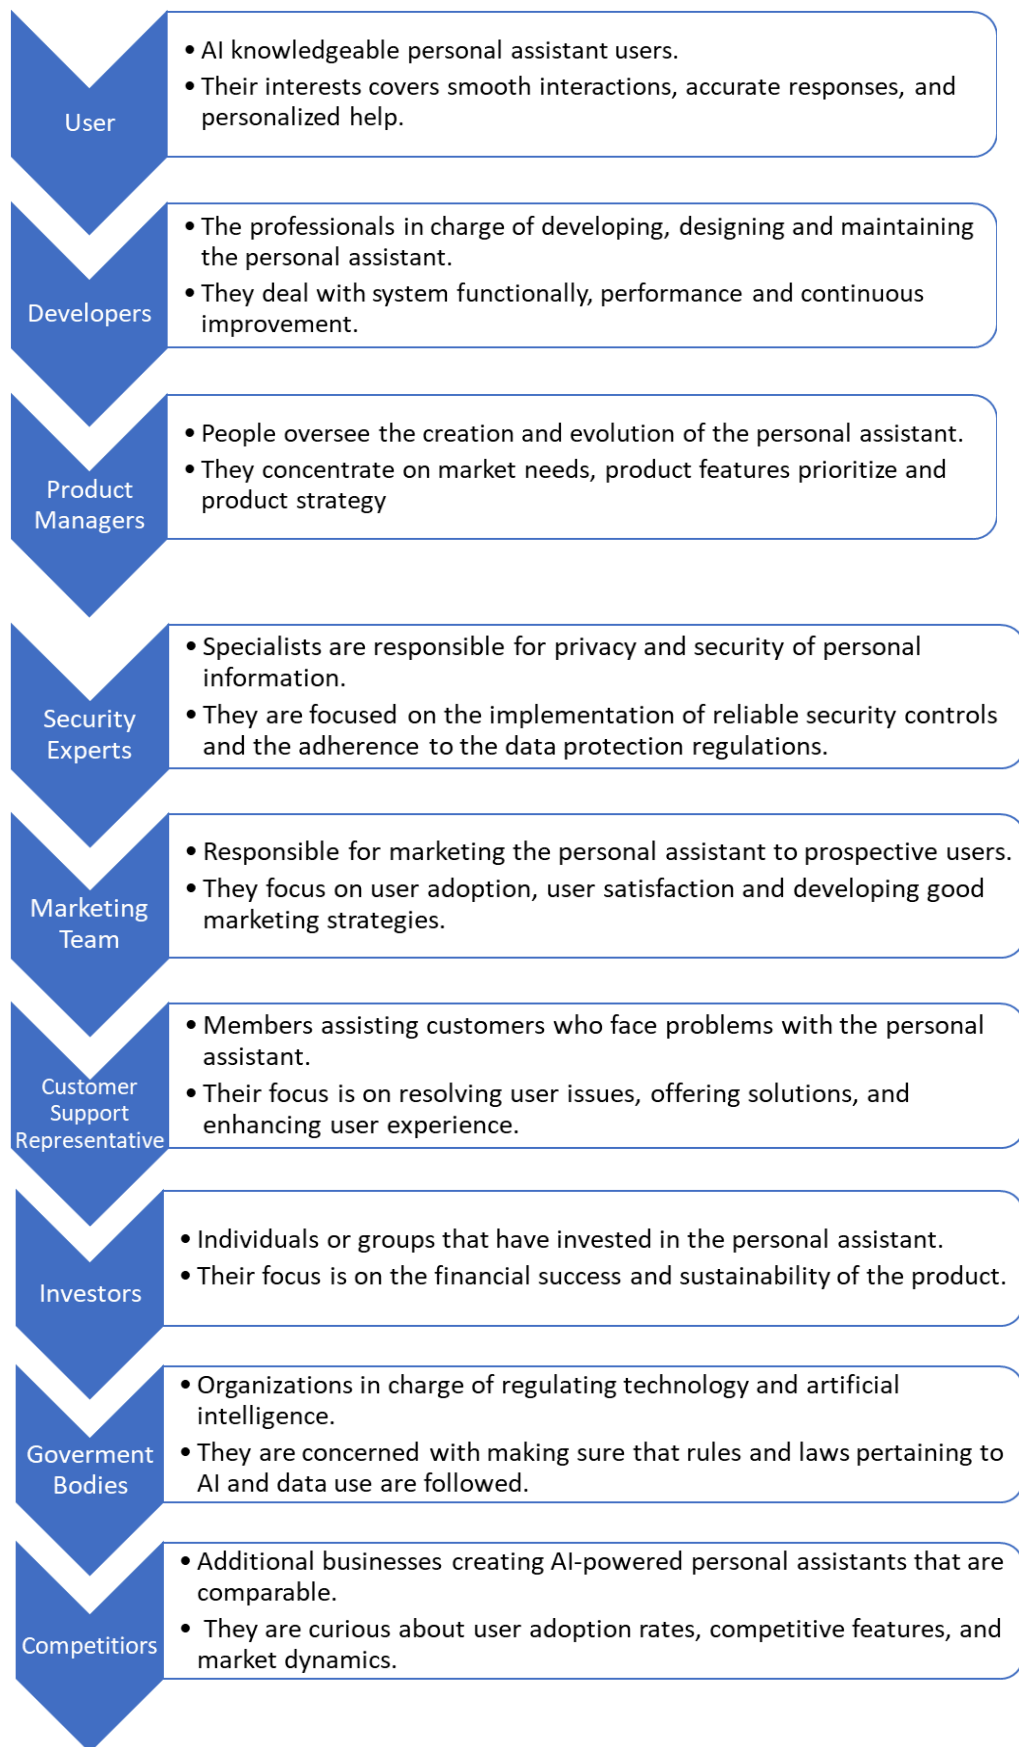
User

• AI knowledgeable personal assistant users.
• Their interests covers smooth interactions, accurate responses, and personalized help.

Developers

• The professionals in charge of developing, designing and maintaining the personal assistant.
• They deal with system functionally, performance and continuous improvement.

Product Managers

• People oversee the creation and evolution of the personal assistant.
• They concentrate on market needs, product features prioritize and product strategy

Security Experts

• Specialists are responsible for privacy and security of personal information.
• They are focused on the implementation of reliable security controls and the adherence to the data protection regulations.

Marketing Team

• Responsible for marketing the personal assistant to prospective users.
• They focus on user adoption, user satisfaction and developing good marketing strategies.

Customer Support Representative

• Members assisting customers who face problems with the personal assistant.
• Their focus is on resolving user issues, offering solutions, and enhancing user experience.

Investors

• Individuals or groups that have invested in the personal assistant.
• Their focus is on the financial success and sustainability of the product.

Goverment Bodies

• Organizations in charge of regulating technology and artificial intelligence.
• They are concerned with making sure that rules and laws pertaining to AI and data use are followed.

Competitiors

• Additional businesses creating AI-powered personal assistants that are comparable.
• They are curious about user adoption rates, competitive features, and market dynamics.